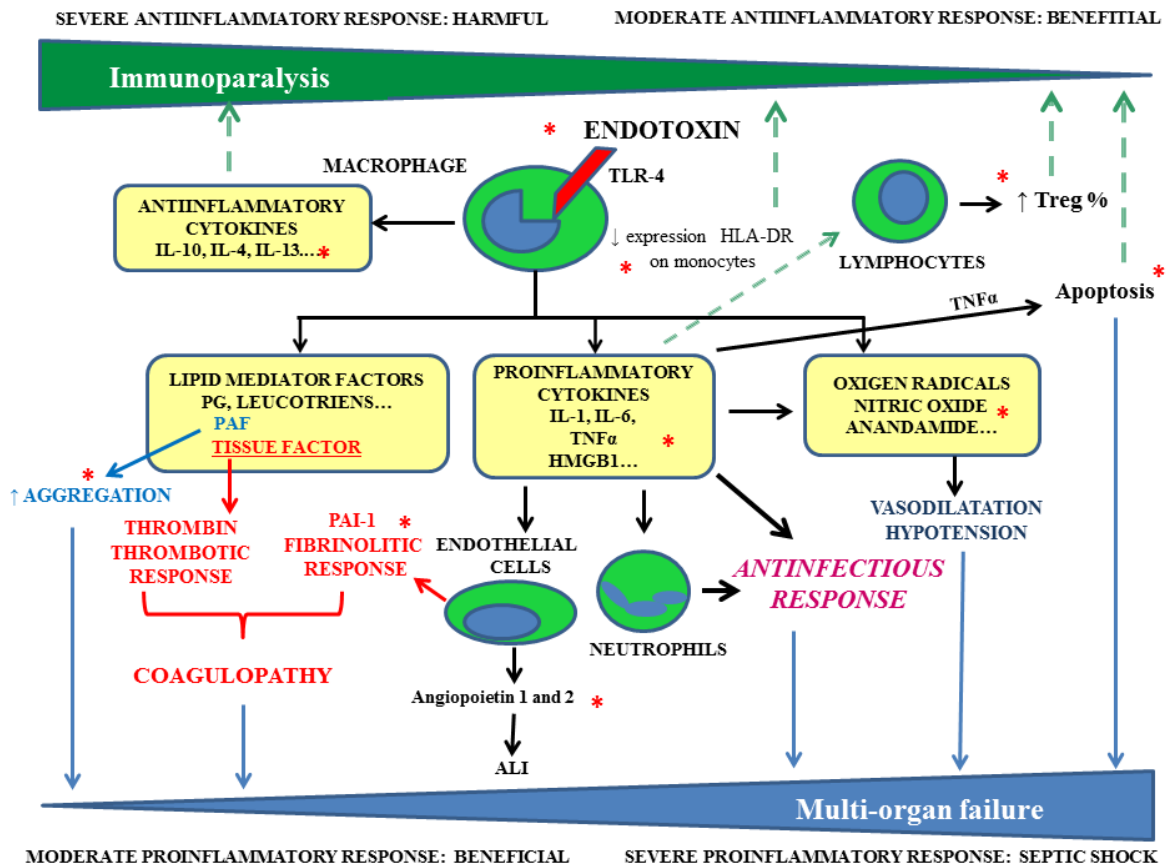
SEVERE ANTIINFLAMMATORY RESPONSE: HARMFUL

MODERATE ANTIINFLAMMATORY RESPONSE: BENEFITIAL

Immunoparalysis

* ENDOTOXIN

MACROPHAGE

TLR-4

ANTIINFLAMMATORY CYTOKINES IL-10, IL-4, IL-13...*

↓ expression HLA-DR * on monocytes

* ↑ Treg %

LYMPHOCYTES

Apoptosis *

TNFα

LIPID MEDIATOR FACTORS PG, LEUCOTRIENS... PAF TISSUE FACTOR

PROINFLAMMATORY CYTOKINES IL-1, IL-6, TNFα * HMGB1...

OXIGEN RADICALS NITRIC OXIDE * ANANDAMIDE...

* ↑ AGGREGATION

THROMBIN THROMBOTIC RESPONSE

PAI-1 * FIBRINOLITIC RESPONSE

ENDOTHELIAL CELLS

VASODILATATION HYPOTENSION

ANTINFECTIOUS RESPONSE

NEUTROPHILS

COAGULOPATHY

Angiopoietin 1 and 2 *

ALI

Multi-organ failure

MODERATE PROINFLAMMATORY RESPONSE: BENEFICIAL

SEVERE PROINFLAMMATORY RESPONSE: SEPTIC SHOCK